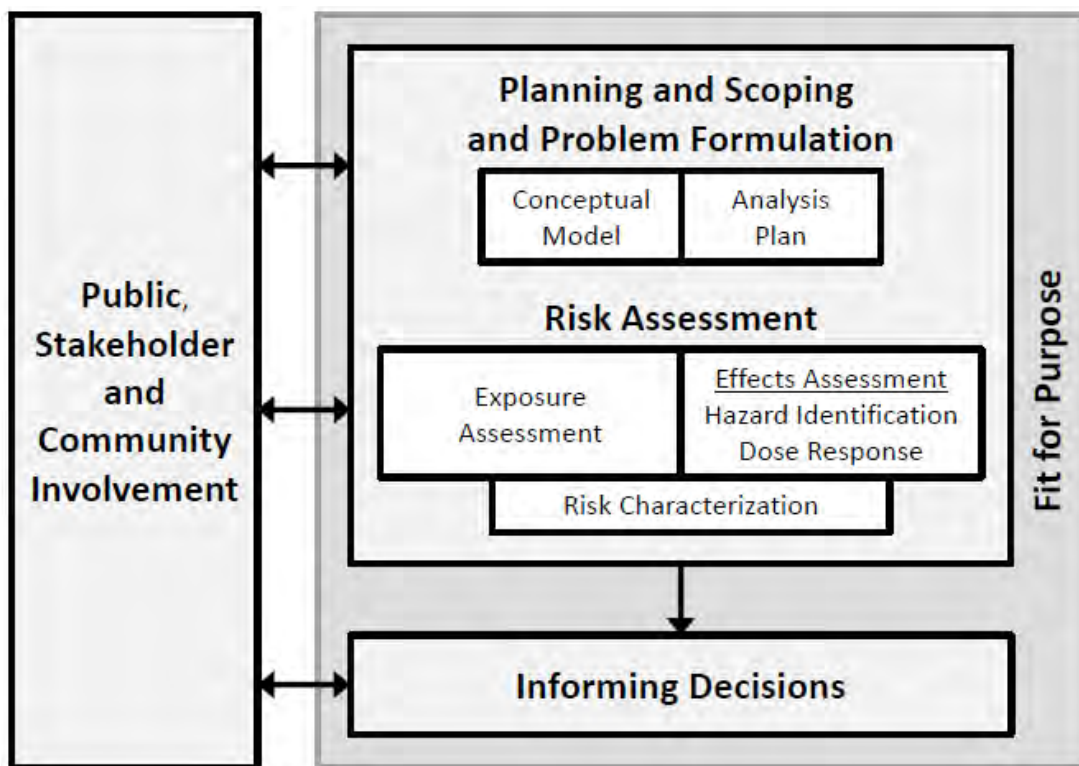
Public, Stakeholder and Community Involvement

Planning and Scoping and Problem Formulation

Conceptual Model

Analysis Plan

Risk Assessment

Exposure Assessment

Effects Assessment
Hazard Identification
Dose Response

Risk Characterization

Fit for Purpose

Informing Decisions